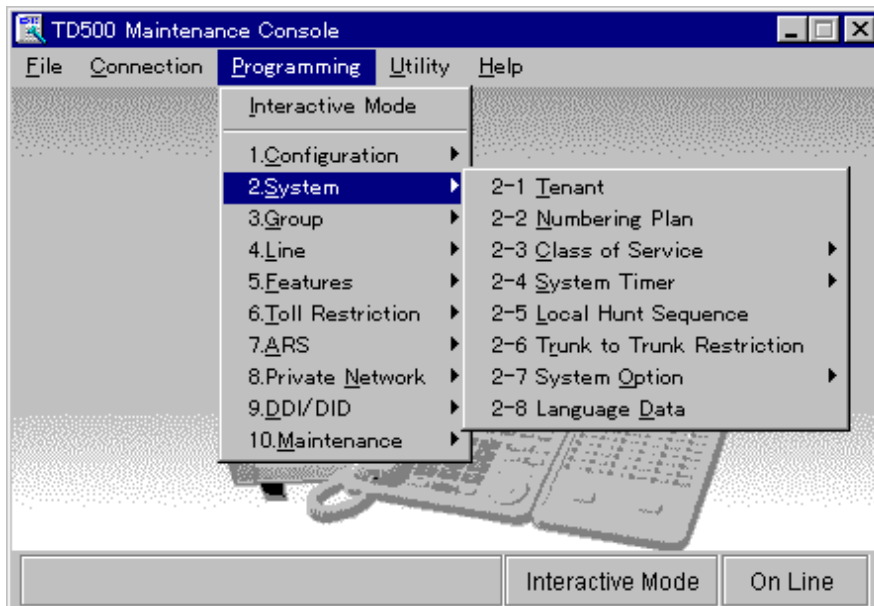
TD500 Maintenance Console

File Connection Programming Utility Help

Interactive Mode

1.Configuration
2.System
3.Group
4.Line
5.Features
6.Toll Restriction
7.ARS
8.Private Network
9.DDI/DID
10.Maintenance

2-1 Tenant
2-2 Numbering Plan
2-3 Class of Service
2-4 System Timer
2-5 Local Hunt Sequence
2-6 Trunk to Trunk Restriction
2-7 System Option
2-8 Language Data

Interactive Mode
On Line